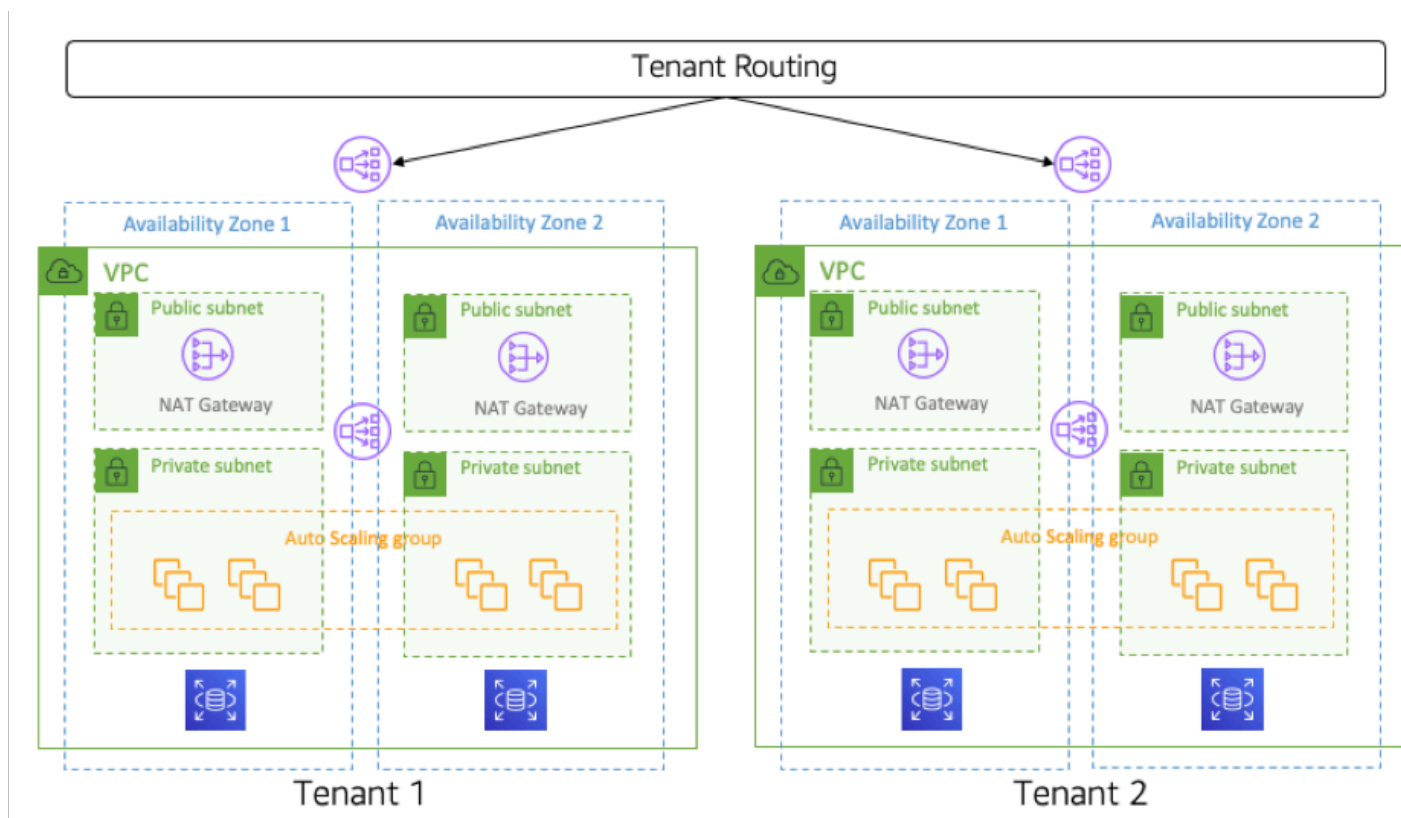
Tenant Routing

Availability Zone 1

Availability Zone 2

VPC

Public subnet

NAT Gateway

Public subnet

NAT Gateway

Private subnet

Private subnet

Auto Scaling group

Tenant 1

Availability Zone 1

Availability Zone 2

VPC

Public subnet

NAT Gateway

Public subnet

NAT Gateway

Private subnet

Private subnet

Auto Scaling group

Tenant 2